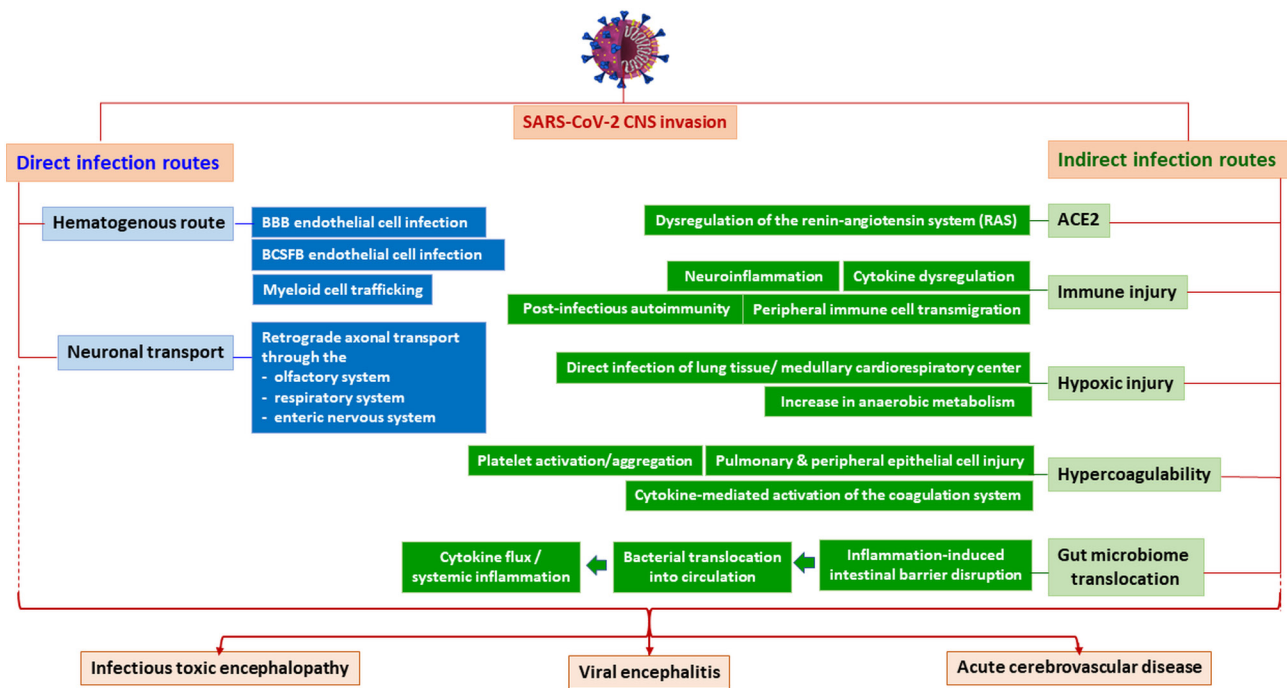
SARS-CoV-2 CNS invasion

Direct infection routes

Hematogenous route

BBB endothelial cell infection

BCSFB endothelial cell infection

Myeloid cell trafficking

Neuronal transport

Retrograde axonal transport through the
- olfactory system
- respiratory system
- enteric nervous system

Indirect infection routes

Dysregulation of the renin-angiotensin system (RAS)

ACE2

Neuroinflammation

Cytokine dysregulation

Post-infectious autoimmunity

Peripheral immune cell transmigration

Immune injury

Direct infection of lung tissue/ medullary cardiorespiratory center

Increase in anaerobic metabolism

Hypoxic injury

Platelet activation/aggregation

Pulmonary & peripheral epithelial cell injury

Cytokine-mediated activation of the coagulation system

Hypercoagulability

Cytokine flux / systemic inflammation

Bacterial translocation into circulation

Inflammation-induced intestinal barrier disruption

Gut microbiome translocation

Infectious toxic encephalopathy

Viral encephalitis

Acute cerebrovascular disease